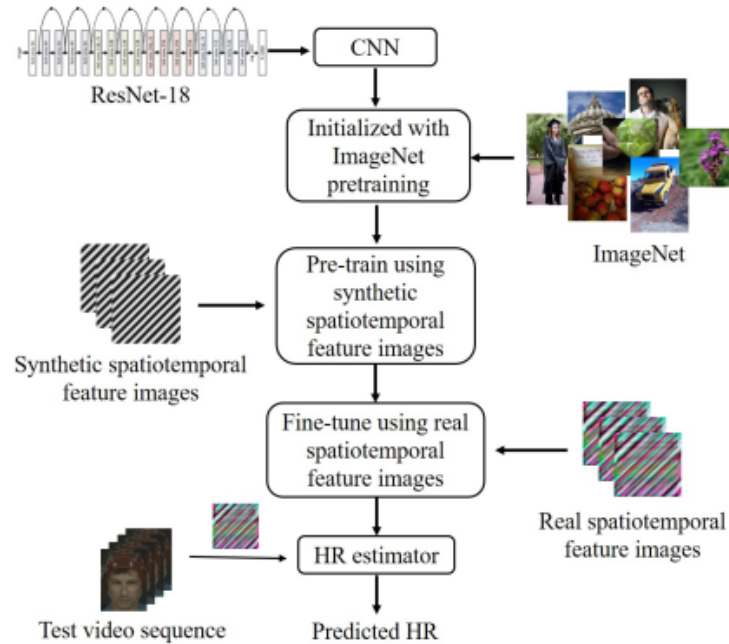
ResNet-18

CNN

Initialized with ImageNet pretraining

ImageNet

Pre-train using synthetic spatiotemporal feature images

Synthetic spatiotemporal feature images

Fine-tune using real spatiotemporal feature images

Real spatiotemporal feature images

HR estimator

Test video sequence

Predicted HR